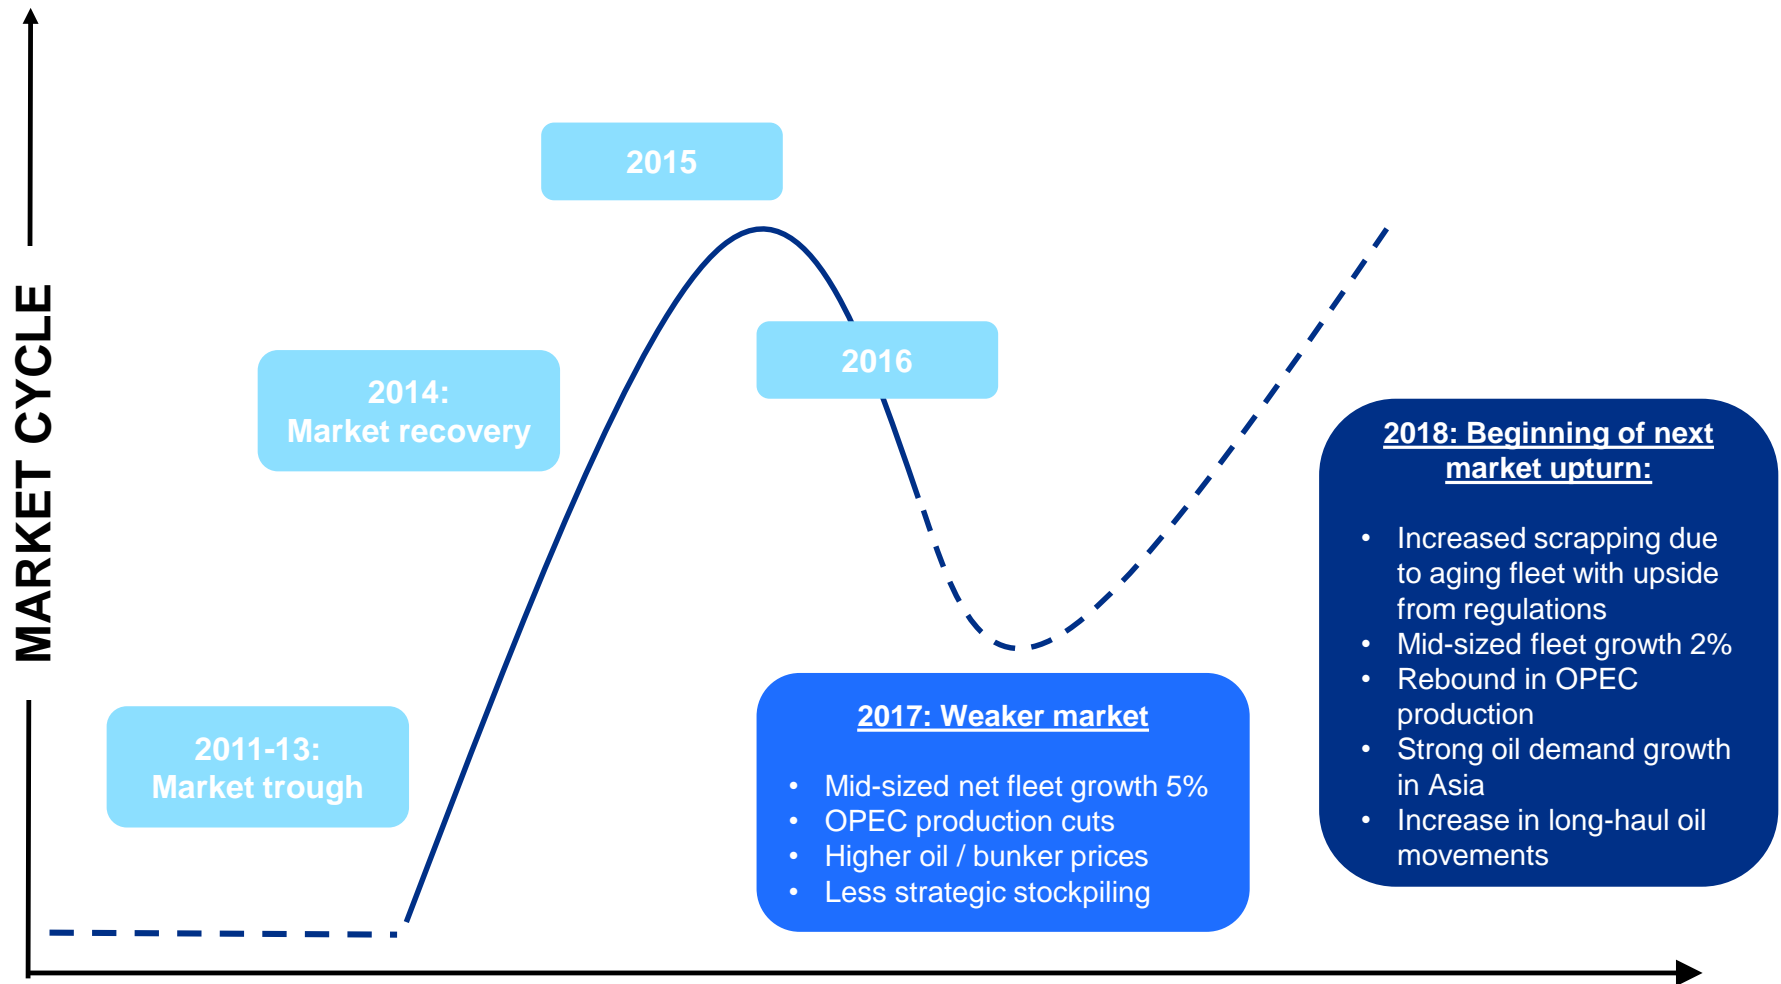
MARKET CYCLE

2015

2014:
Market recovery

2016

2011-13:
Market trough

2017: Weaker market

- Mid-sized net fleet growth 5%
- OPEC production cuts
- Higher oil / bunker prices
- Less strategic stockpiling

2018: Beginning of next market upturn:

- Increased scrapping due to aging fleet with upside from regulations
- Mid-sized fleet growth 2%
- Rebound in OPEC production
- Strong oil demand growth in Asia
- Increase in long-haul oil movements